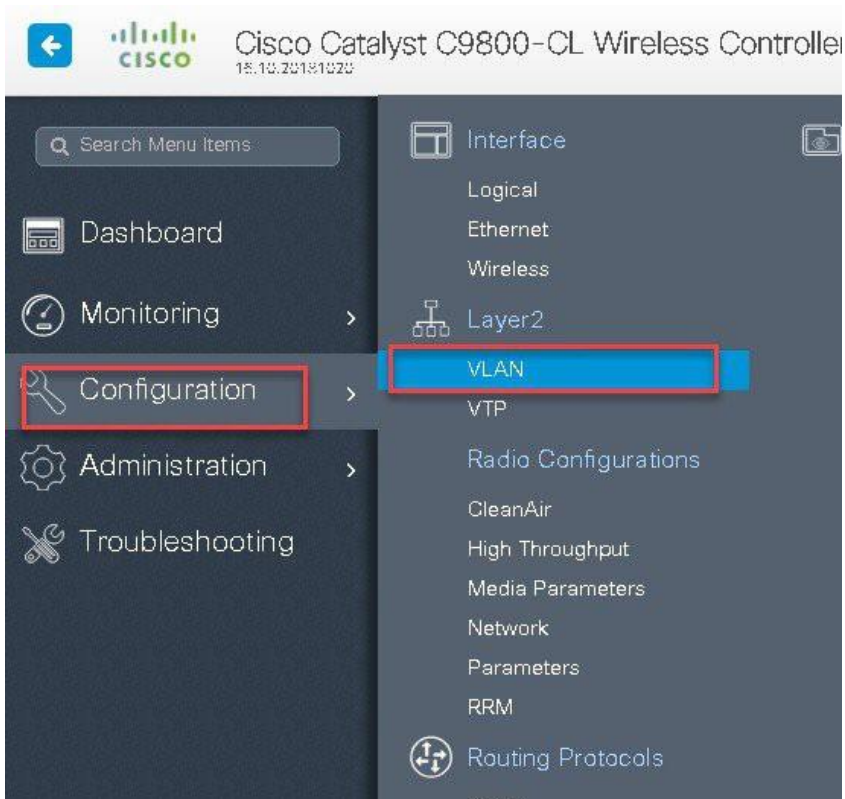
cisco Cisco Catalyst C9800-CL Wireless Controlle
16.10.20181020

Search Menu Items

Dashboard

Monitoring >

Configuration >

Administration >

Troubleshooting

Interface

Logical

Ethernet

Wireless

Layer2

VLAN

VTP

Radio Configurations

CleanAir

High Throughput

Media Parameters

Network

Parameters

RRM

Routing Protocols